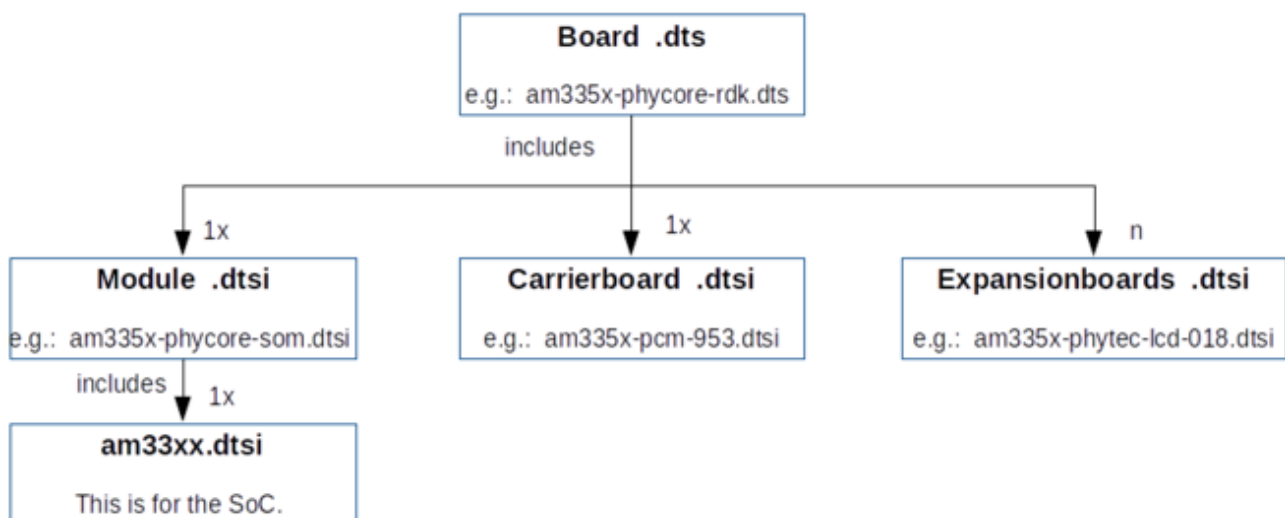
Board .dts

e.g.: am335x-phycore-rdk.dts

includes

1x

1x

n

Module .dtsi

e.g.: am335x-phycore-som.dtsi

Carrierboard .dtsi

e.g.: am335x-pcm-953.dtsi

Expansionboards .dtsi

e.g.: am335x-phytec-lcd-018.dtsi

includes

1x

am33xx.dtsi

This is for the SoC.